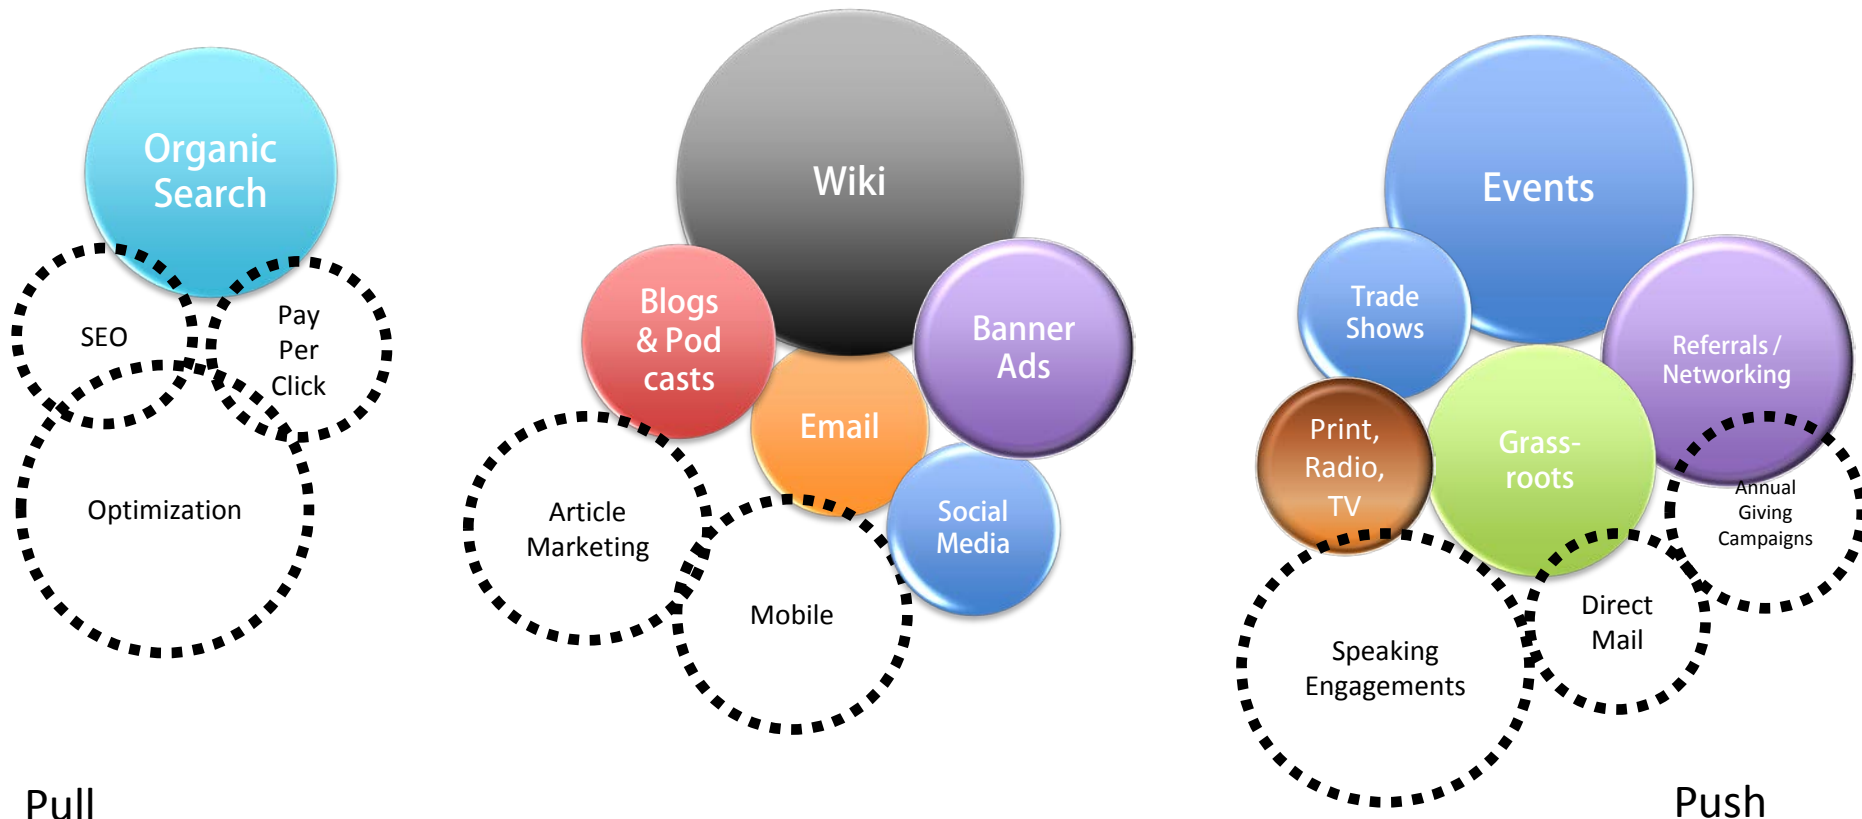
Organic Search

SEO

Pay Per Click

Optimization

Wiki

Blogs & Pod casts

Banner Ads

Email

Social Media

Article Marketing

Mobile

Events

Trade Shows

Referrals / Networking

Print, Radio, TV

Grass-roots

Annual Giving Campaigns

Direct Mail

Speaking Engagements

Pull

Push